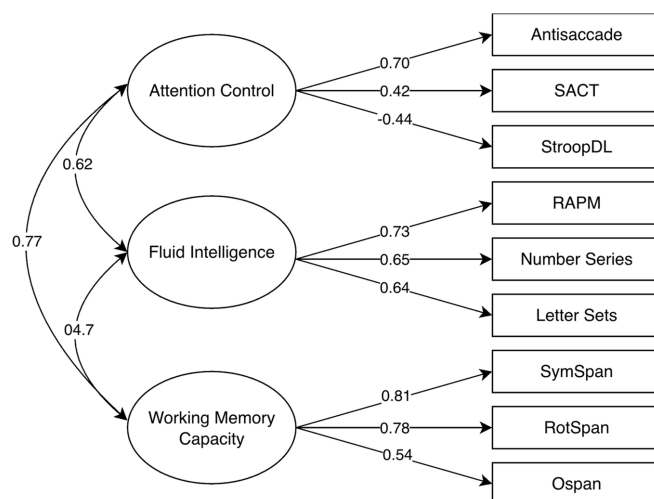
Attention Control

0.70

Antisaccade

0.42

SACT

-0.44

StroopDL

0.62

0.77

Fluid Intelligence

0.73

RAPM

0.65

Number Series

0.64

Letter Sets

04.7

Working Memory Capacity

0.81

SymSpan

0.78

RotSpan

0.54

Ospan